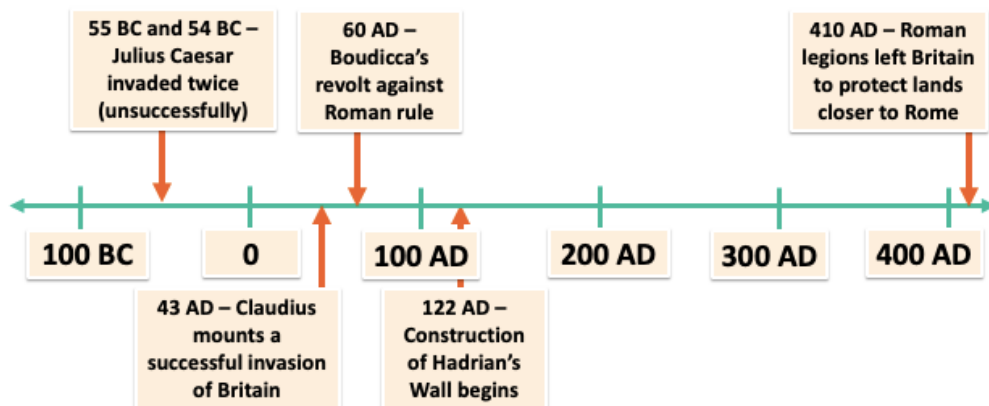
55 BC and 54 BC – Julius Caesar invaded twice (unsuccessfully)

60 AD – Boudicca's revolt against Roman rule

410 AD – Roman legions left Britain to protect lands closer to Rome

100 BC

0

100 AD

200 AD

300 AD

400 AD

43 AD – Claudius mounts a successful invasion of Britain

122 AD – Construction of Hadrian's Wall begins